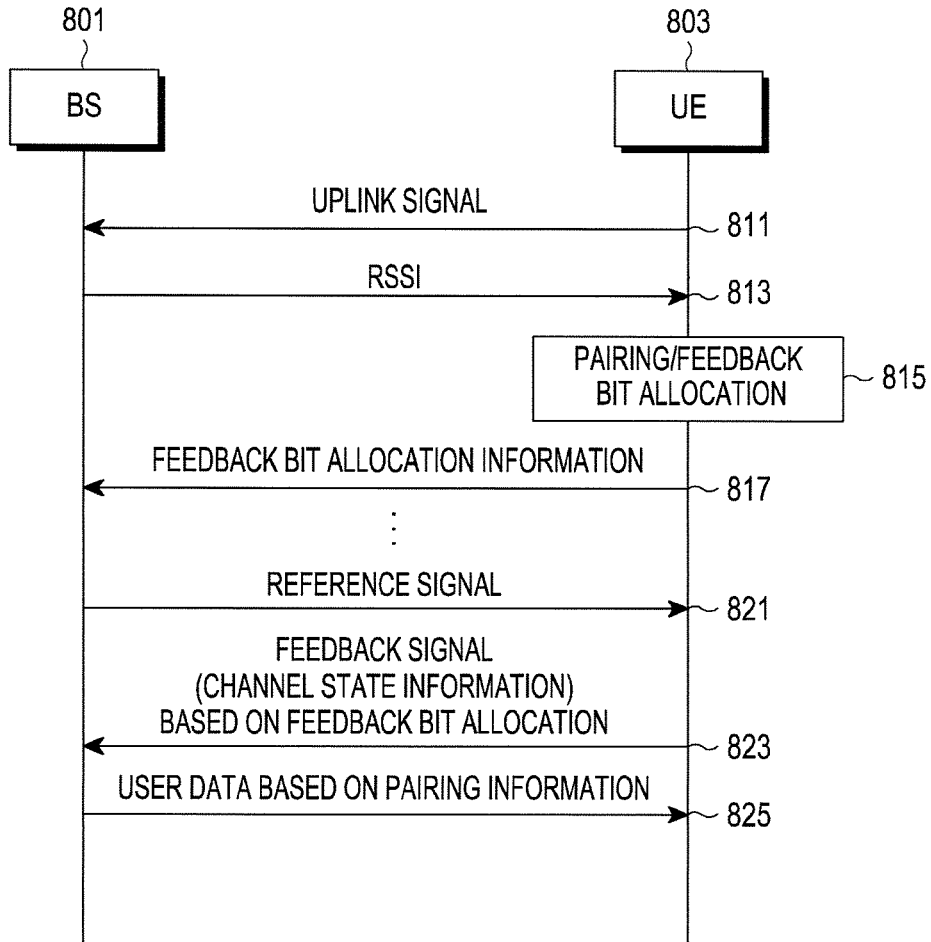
801
BS
803
UE

UPLINK SIGNAL
811
RSSI
813
PAIRING/FEEDBACK BIT ALLOCATION
815
FEEDBACK BIT ALLOCATION INFORMATION
817
⋮
REFERENCE SIGNAL
821
FEEDBACK SIGNAL (CHANNEL STATE INFORMATION) BASED ON FEEDBACK BIT ALLOCATION
823
USER DATA BASED ON PAIRING INFORMATION
825